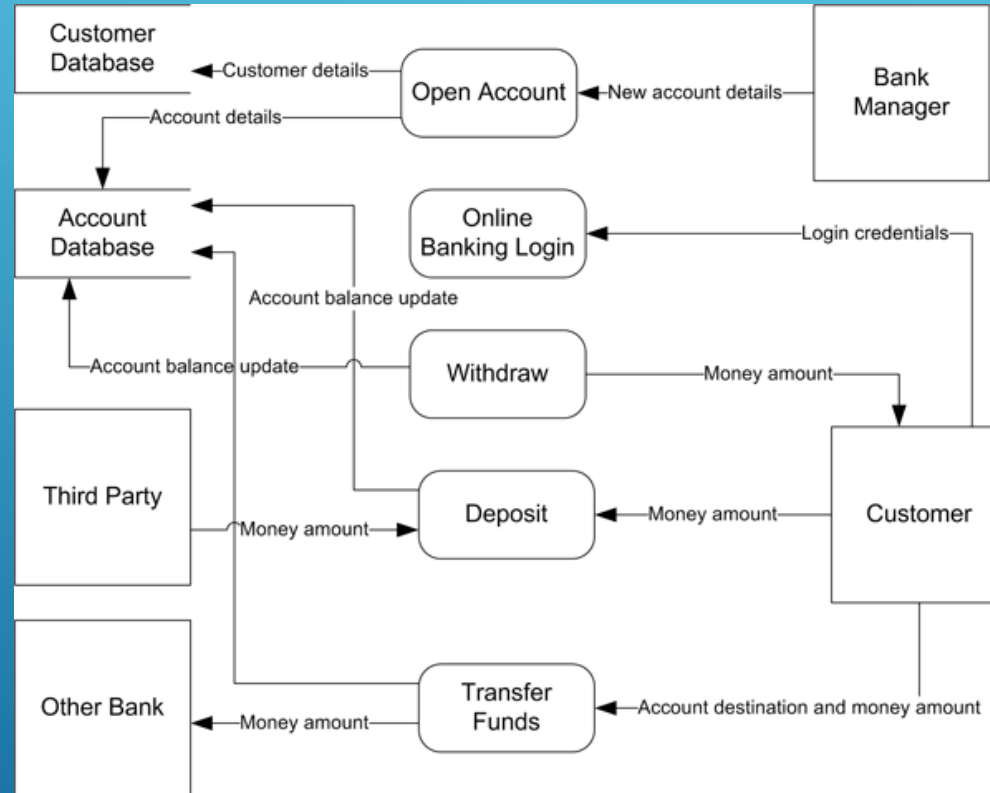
Customer Database

Customer details

Open Account

New account details

Bank Manager

Account details

Account Database

Online Banking Login

Login credentials

Account balance update

Account balance update

Withdraw

Money amount

Third Party

Money amount

Deposit

Money amount

Customer

Other Bank

Money amount

Transfer Funds

Account destination and money amount